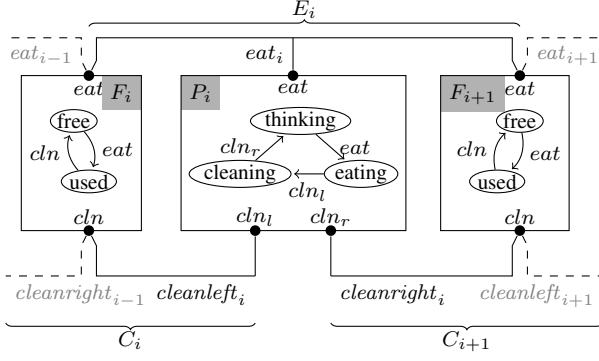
$E_i$

$eat_{i-1}$

$eat_i$

$eat_{i+1}$

$eat$ $F_i$

free

$cln$ $eat$

used

$cln$

$P_i$ $eat$

thinking

$cln_r$ $eat$

cleaning eating

$cln_l$

$cln_l$ $cln_r$

$F_{i+1}$ $eat$

free

$cln$ $eat$

used

$cln$

$cleanright_{i-1}$ $cleanleft_i$

$cleanright_i$ $cleanleft_{i+1}$

$C_i$

$C_{i+1}$